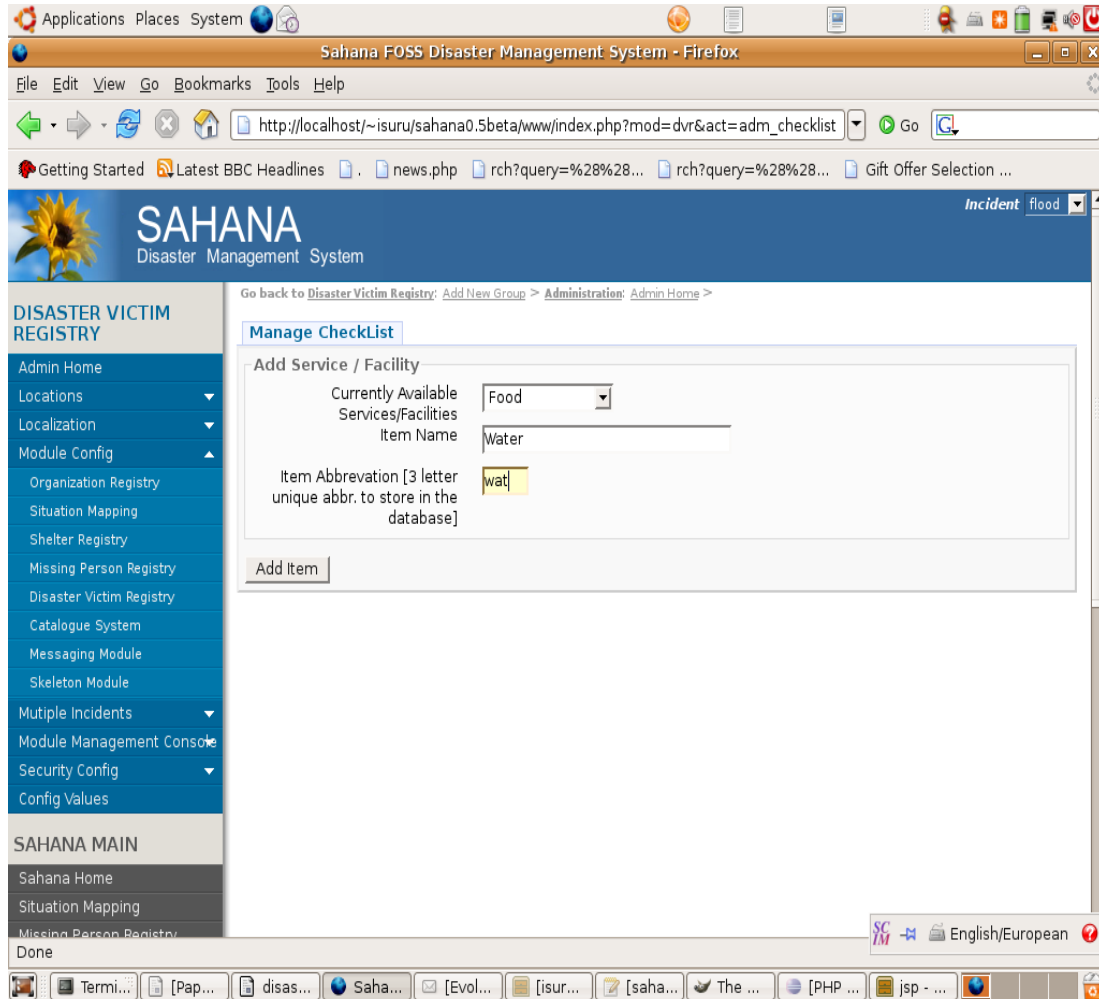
Applications Places System

Sahana FOSS Disaster Management System - Firefox

File Edit View Go Bookmarks Tools Help

http://localhost/~isuru/sahana0.5beta/www/index.php?mod=dvr&act=adm_checklist

Go

Getting Started Latest BBC Headlines . news.php rch?query=%28%28... rch?query=%28%28... Gift Offer Selection ...

SAHANA
Disaster Management System

Incident flood

DISASTER VICTIM REGISTRY

Admin Home
Locations
Localization
Module Config
Organization Registry
Situation Mapping
Shelter Registry
Missing Person Registry
Disaster Victim Registry
Catalogue System
Messaging Module
Skeleton Module
Mutiple Incidents
Module Management Console
Security Config
Config Values

SAHANA MAIN

Sahana Home
Situation Mapping
Missing Person Registry

Go back to Disaster Victim Registry: Add New Group > Administration: Admin Home >

Manage CheckList

Add Service / Facility

Currently Available Services/Facilities Food
Item Name Water
Item Abbrevation [3 letter unique abbr. to store in the database] wat

Add Item

Done

English/European

Termi... [Pap... disas... Saha... [Evol... [isur... [saha... The ... [PHP ... jsp - ...